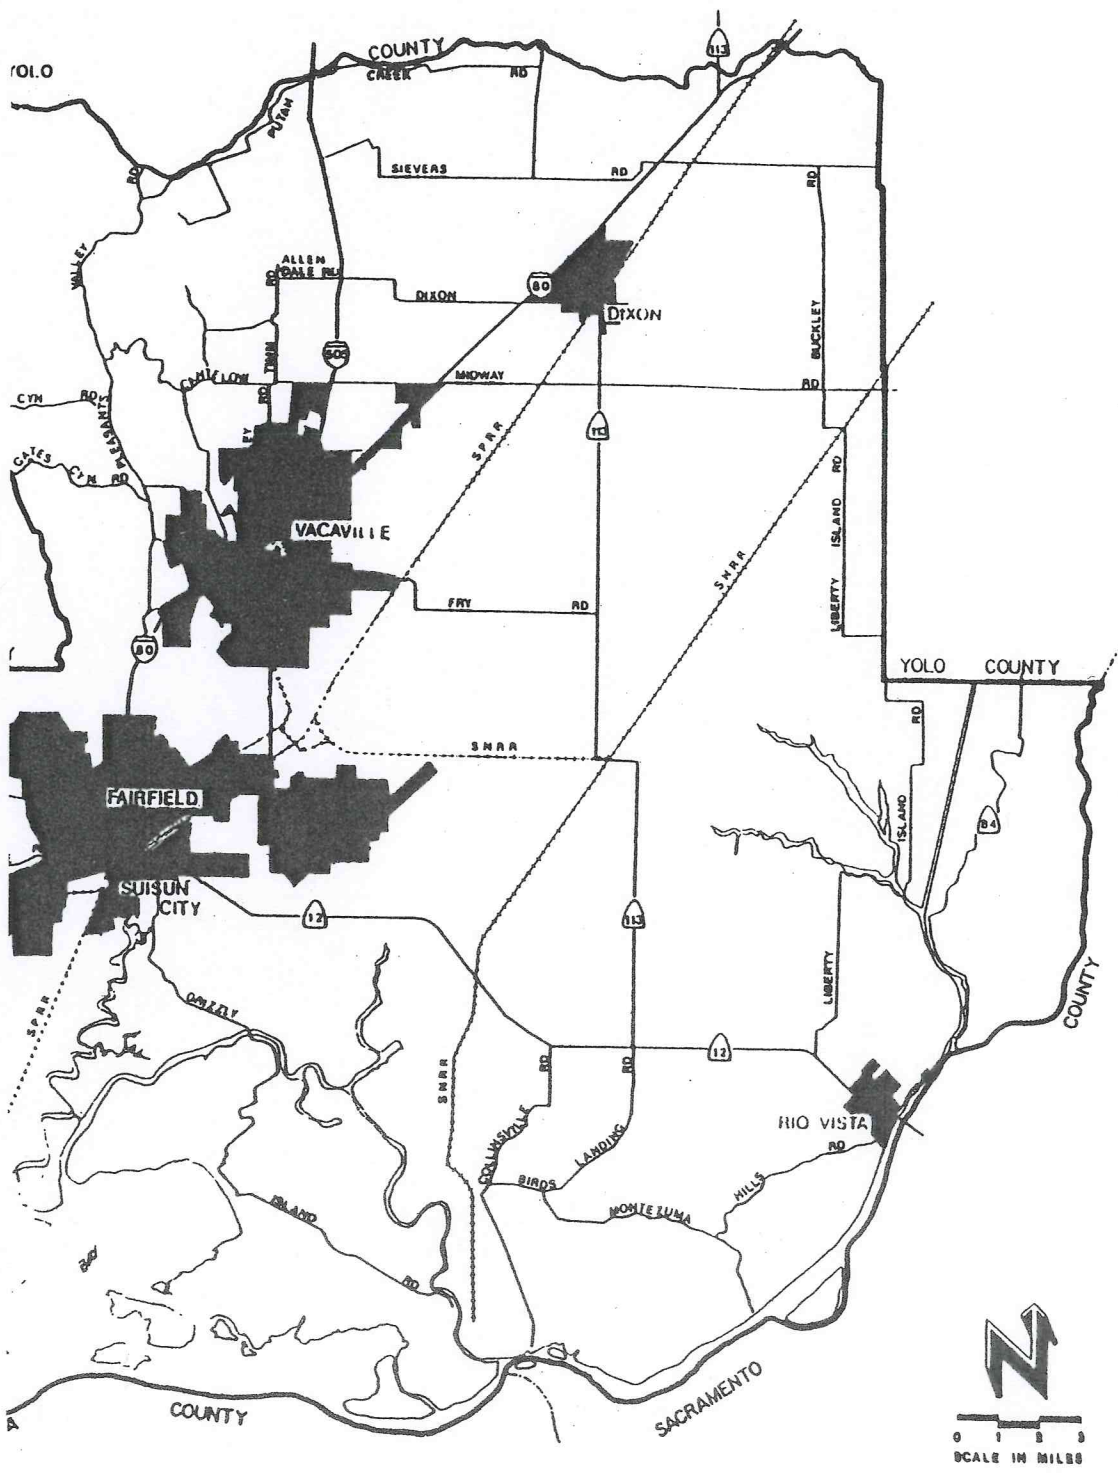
YOLO
COUNTY
113
CREEK RD
PUTAH
RD
SIEVERS RD
RD
VALLEY
ALLEN
SCALE RD
RD
DIXON
80
DIXON
505
BUCKLEY
CANTELOW
TWIN
CYN RD
PLEASANTS
MIDWAY
RD
RD
FRY
SPRR
113
GATES CYN RD
RD
VACAVILLE
ISLAND
FRY RD
SNRR
LIBERTY
80
YOLO COUNTY
RD
SNRR
FAIRFIELD
ISLAND
84
SUISUN CITY
12
113
LIBERTY
COUNTY
SPRR
GRIZZLY
RD
RD
12
SNRR
COLLINSVILLE
LANDING
RIO VISTA
RD
BIRDS
MONTEZUMA
HILLS
ISLAND
RD
COUNTY
SACRAMENTO
0 1 2 3
SCALE IN MILES